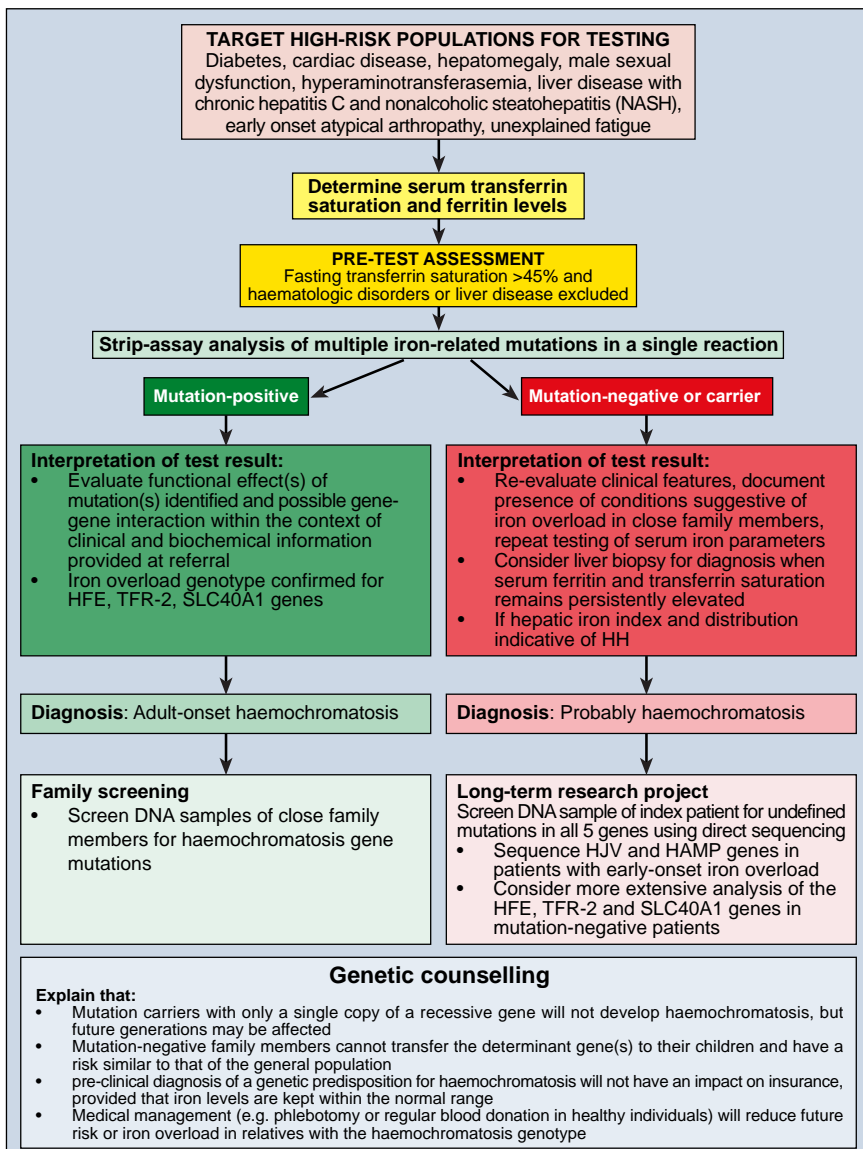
TARGET HIGH-RISK POPULATIONS FOR TESTING
Diabetes, cardiac disease, hepatomegaly, male sexual dysfunction, hyperaminotransferasemia, liver disease with chronic hepatitis C and nonalcoholic steatohepatitis (NASH), early onset atypical arthropathy, unexplained fatigue

Determine serum transferrin saturation and ferritin levels

PRE-TEST ASSESSMENT
Fasting transferrin saturation >45% and haematologic disorders or liver disease excluded

Strip-assay analysis of multiple iron-related mutations in a single reaction

Mutation-positive

Mutation-negative or carrier

Interpretation of test result:
• Evaluate functional effect(s) of mutation(s) identified and possible gene-gene interaction within the context of clinical and biochemical information provided at referral
• Iron overload genotype confirmed for HFE, TFR-2, SLC40A1 genes

Interpretation of test result:
• Re-evaluate clinical features, document presence of conditions suggestive of iron overload in close family members, repeat testing of serum iron parameters
• Consider liver biopsy for diagnosis when serum ferritin and transferrin saturation remains persistently elevated
• If hepatic iron index and distribution indicative of HH

Diagnosis: Adult-onset haemochromatosis

Diagnosis: Probably haemochromatosis

Family screening
• Screen DNA samples of close family members for haemochromatosis gene mutations

Long-term research project
Screen DNA sample of index patient for undefined mutations in all 5 genes using direct sequencing
• Sequence HJV and HAMP genes in patients with early-onset iron overload
• Consider more extensive analysis of the HFE, TFR-2 and SLC40A1 genes in mutation-negative patients

Genetic counselling
Explain that:
• Mutation carriers with only a single copy of a recessive gene will not develop haemochromatosis, but future generations may be affected
• Mutation-negative family members cannot transfer the determinant gene(s) to their children and have a risk similar to that of the general population
• pre-clinical diagnosis of a genetic predisposition for haemochromatosis will not have an impact on insurance, provided that iron levels are kept within the normal range
• Medical management (e.g. phlebotomy or regular blood donation in healthy individuals) will reduce future risk or iron overload in relatives with the haemochromatosis genotype